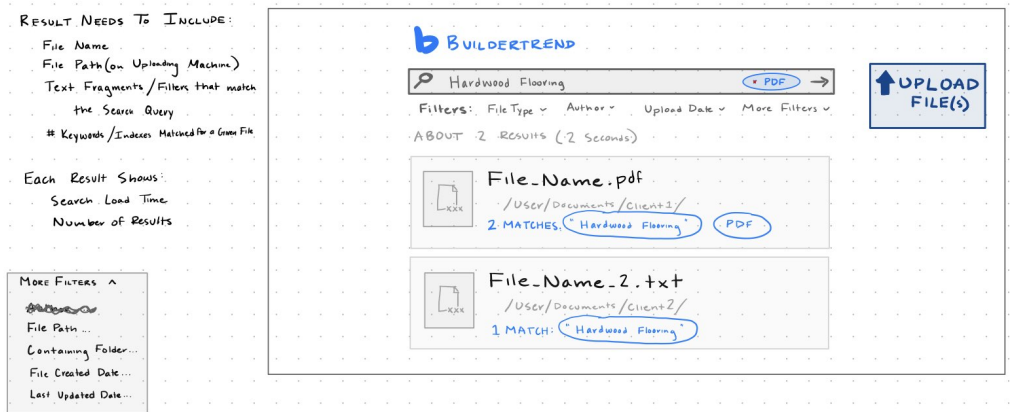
Result Needs To Include:
File Name
File Path (on Uploading Machine)
Text Fragments / Filters that match the Search Query
# Keywords / Indexes Matched for a Given File

Each Result Shows:
Search Load Time
Number of Results

More Filters ^
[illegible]
File Path...
Containing Folder...
File Created Date...
Last Updated Date...

BUILDERTREND

Hardwood Flooring
× PDF
→

UPLOAD FILE(S)

Filters: File Type ⌄ Author ⌄ Upload Date ⌄ More Filters ⌄

ABOUT 2 RESULTS (.2 Seconds)

.xxx
File_Name.pdf
/User/Documents/Client1/
2 MATCHES: "Hardwood Flooring" PDF

.xxx
File_Name_2.txt
/User/Documents/Client2/
1 MATCH: "Hardwood Flooring"